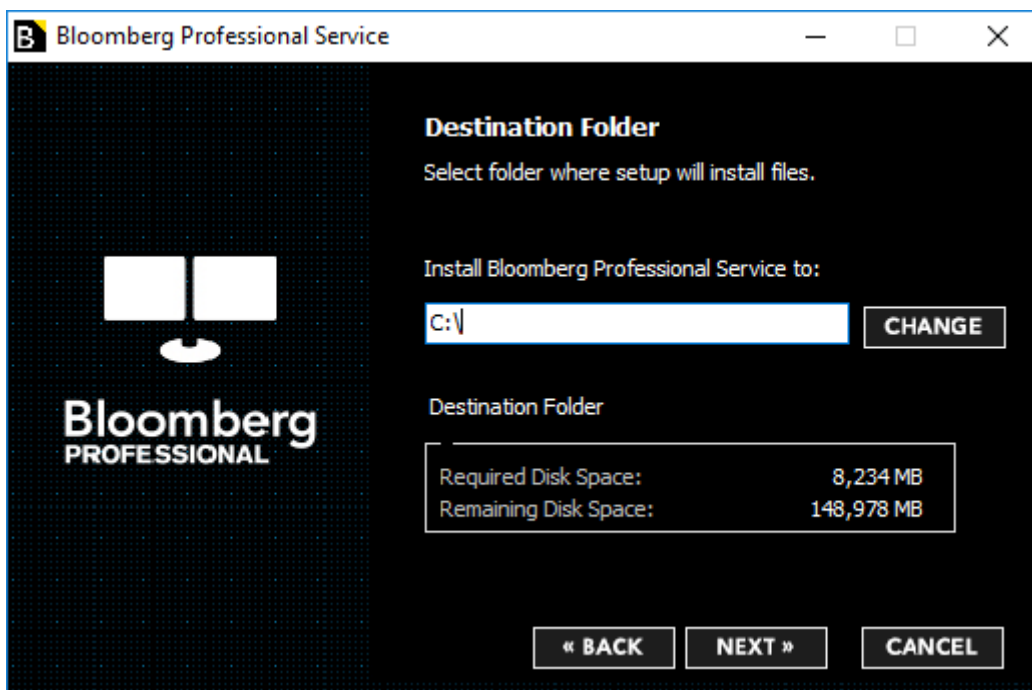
B Bloomberg Professional Service

Destination Folder

Select folder where setup will install files.

Bloomberg
PROFESSIONAL

Install Bloomberg Professional Service to:

C:\

CHANGE

Destination Folder

| | |
|---|---|
| Required Disk Space: | 8,234 MB |
| Remaining Disk Space: | 148,978 MB |

« BACK
NEXT »
CANCEL